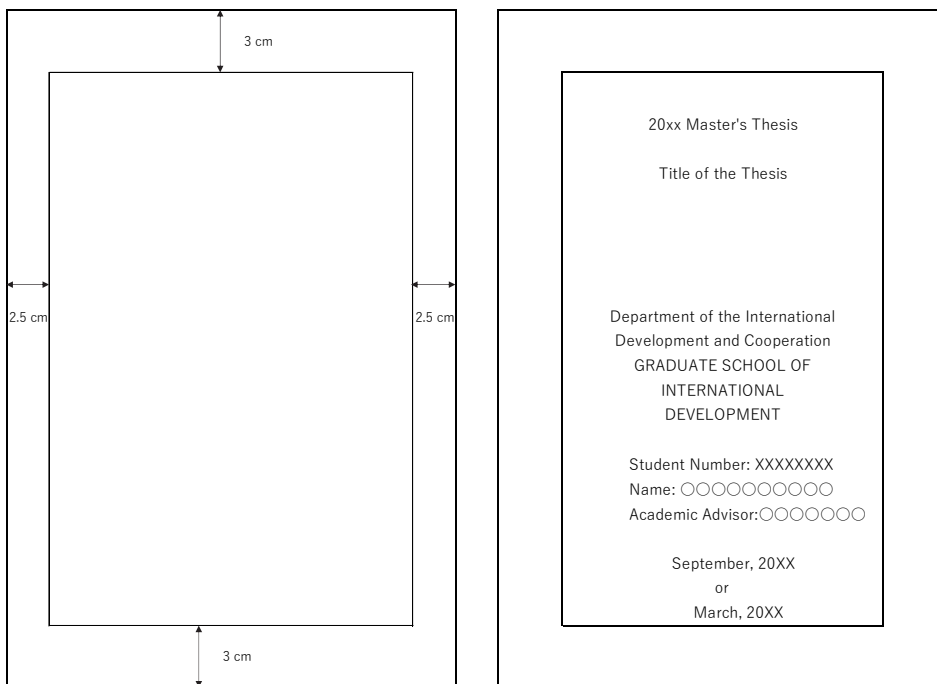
3 cm

2.5 cm

2.5 cm

3 cm

20xx Master's Thesis

Title of the Thesis

Department of the International Development and Cooperation
GRADUATE SCHOOL OF INTERNATIONAL DEVELOPMENT

Student Number: XXXXXXXX
Name: ○○○○○○○○○○
Academic Advisor:○○○○○○○

September, 20XX
or
March, 20XX